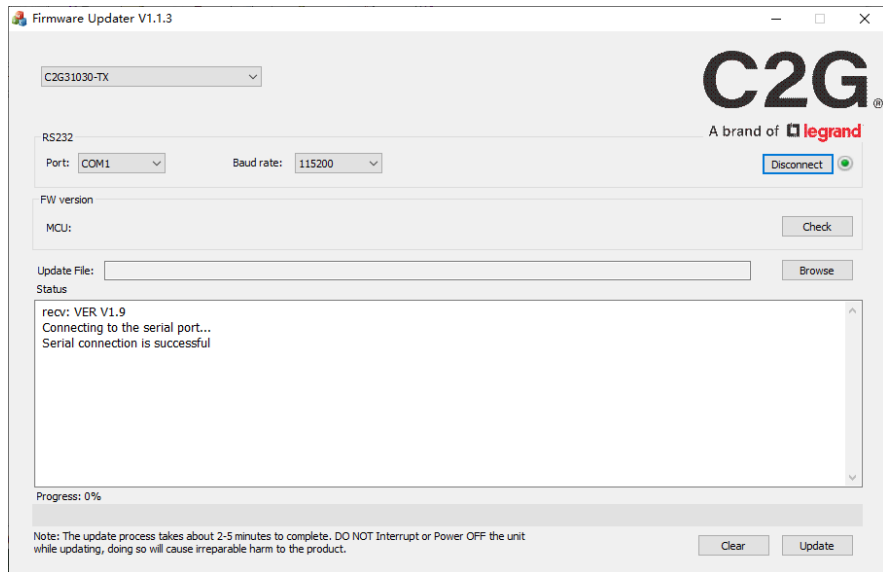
Firmware Updater V1.1.3

C2G31030-TX

C2G®
A brand of legrand

RS232
Port: COM1
Baud rate: 115200
Disconnect

FW version
MCU:
Check

Update File:
Browse

Status
recv: VER V1.9
Connecting to the serial port...
Serial connection is successful

Progress: 0%

Note: The update process takes about 2-5 minutes to complete. DO NOT Interrupt or Power OFF the unit while updating, doing so will cause irreparable harm to the product.

Clear
Update